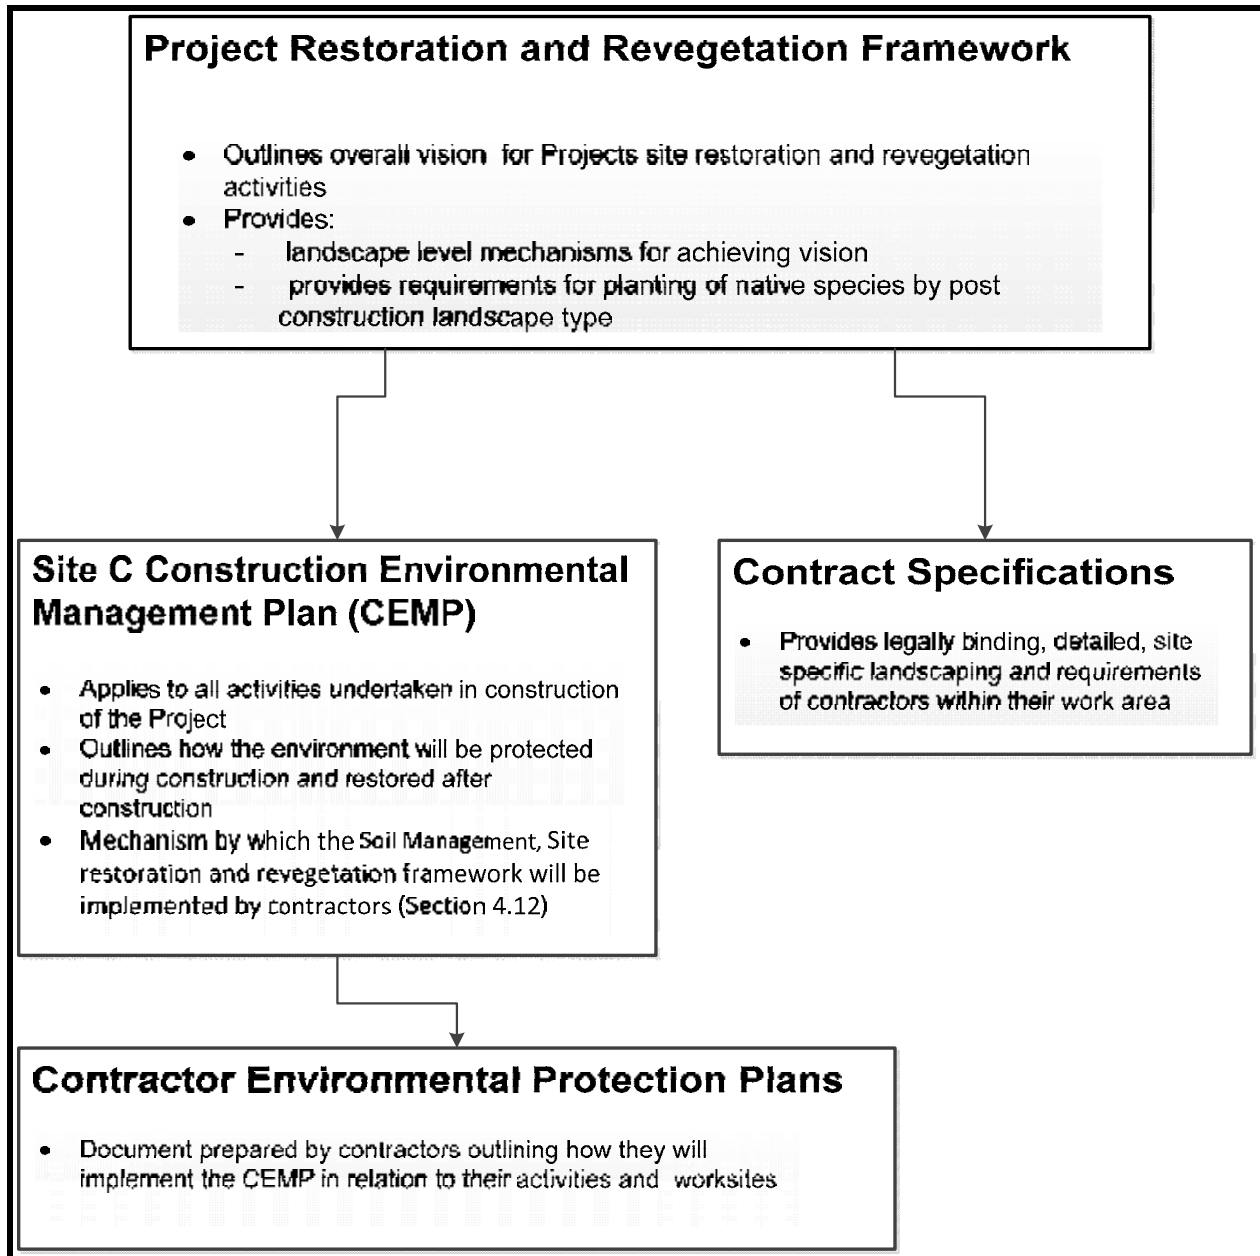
Project Restoration and Revegetation Framework

- Outlines overall vision for Projects site restoration and revegetation activities
- Provides:
  - landscape level mechanisms for achieving vision
  - provides requirements for planting of native species by post construction landscape type

Site C Construction Environmental Management Plan (CEMP)

- Applies to all activities undertaken in construction of the Project
- Outlines how the environment will be protected during construction and restored after construction
- Mechanism by which the Soil Management, Site restoration and revegetation framework will be implemented by contractors (Section 4.12)

Contract Specifications

- Provides legally binding, detailed, site specific landscaping and requirements of contractors within their work area

Contractor Environmental Protection Plans

- Document prepared by contractors outlining how they will implement the CEMP in relation to their activities and worksites